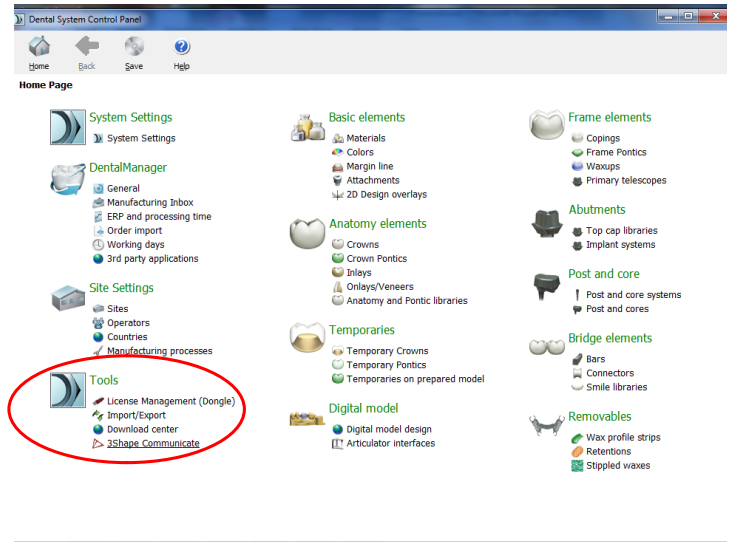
Dental System Control Panel

Home Back Save Help

Home Page

System Settings
System Settings

DentalManager
General
Manufacturing Inbox
ERP and processing time
Order import
Working days
3rd party applications

Site Settings
Sites
Operators
Countries
Manufacturing processes

Tools
License Management (Dongle)
Import/Export
Download center
3Shape Communicate

Basic elements
Materials
Colors
Margin line
Attachments
2D Design overlays

Anatomy elements
Crowns
Crown Pontics
Inlays
Onlays/Veneers
Anatomy and Pontic libraries

Temporaries
Temporary Crowns
Temporary Pontics
Temporaries on prepared model

Digital model
Digital model design
Articulator interfaces

Frame elements
Copings
Frame Pontics
Waxups
Primary telescopes

Abutments
Top cap libraries
Implant systems

Post and core
Post and core systems
Post and cores

Bridge elements
Bars
Connectors
Smile libraries

Removables
Wax profile strips
Retentions
Stippled waxes